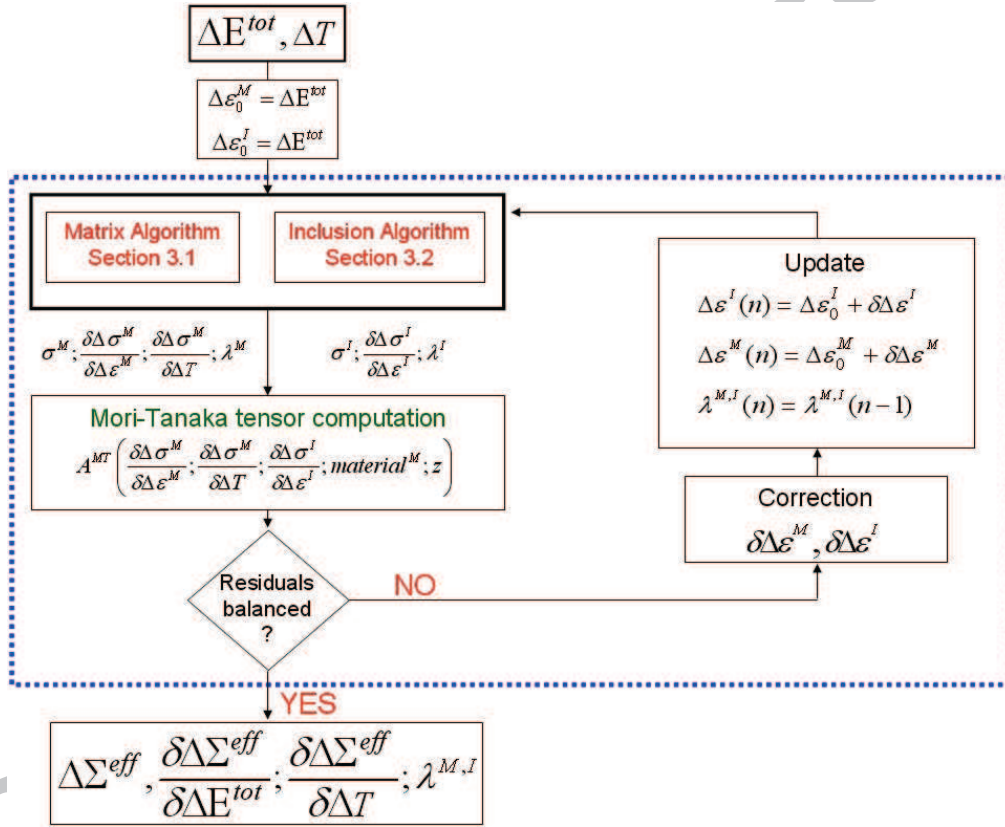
$\Delta E^{tot}, \Delta T$

$\Delta\varepsilon_0^M = \Delta E^{tot}$

$\Delta\varepsilon_0^I = \Delta E^{tot}$

Matrix Algorithm Section 3.1

Inclusion Algorithm Section 3.2

Update

$\Delta\varepsilon^I(n) = \Delta\varepsilon_0^I + \delta\Delta\varepsilon^I$

$\Delta\varepsilon^M(n) = \Delta\varepsilon_0^M + \delta\Delta\varepsilon^M$

$\lambda^{M,I}(n) = \lambda^{M,I}(n-1)$

$\sigma^M; \frac{\delta\Delta\sigma^M}{\delta\Delta\varepsilon^M}; \frac{\delta\Delta\sigma^M}{\delta\Delta T}; \lambda^M$

$\sigma^I; \frac{\delta\Delta\sigma^I}{\delta\Delta\varepsilon^I}; \lambda^I$

Mori-Tanaka tensor computation

$A^{MT}\left(\frac{\delta\Delta\sigma^M}{\delta\Delta\varepsilon^M}; \frac{\delta\Delta\sigma^M}{\delta\Delta T}; \frac{\delta\Delta\sigma^I}{\delta\Delta\varepsilon^I}; material^M; z\right)$

Correction

$\delta\Delta\varepsilon^M, \delta\Delta\varepsilon^I$

Residuals balanced ?

NO

YES

$\Delta\Sigma^{eff}, \frac{\delta\Delta\Sigma^{eff}}{\delta\Delta E^{tot}}; \frac{\delta\Delta\Sigma^{eff}}{\delta\Delta T}; \lambda^{M,I}$